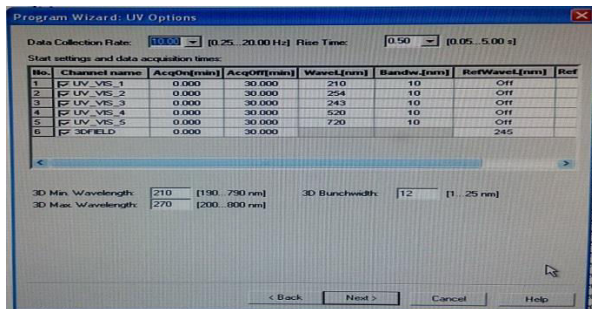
Program Wizard: UV Options

Data Collection Rate: 10.00 [0.25...20.00 Hz] Rise Time: 0.50 [0.05...5.00 s]

Start settings and data acquisition times:

| No. | Channel name | AcqOn[min] | AcqOff[min] | WaveL[nm] | Bandw.[nm] | RefWaveL[nm] | Ref |
|---|---|---|---|---|---|---|---|
| 1 | UV_VIS_1 | 0.000 | 30.000 | 210 | 10 | Off | |
| 2 | UV_VIS_2 | 0.000 | 30.000 | 254 | 10 | Off | |
| 3 | UV_VIS_3 | 0.000 | 30.000 | 243 | 10 | Off | |
| 4 | UV_VIS_4 | 0.000 | 30.000 | 520 | 10 | Off | |
| 5 | UV_VIS_5 | 0.000 | 30.000 | 720 | 10 | Off | |
| 6 | 3DFIELD | 0.000 | 30.000 | | | 245 | |

3D Min. Wavelength: 210 [190...790 nm] 3D Bunchwidth: 12 [1...25 nm]
3D Max. Wavelength: 270 [200...800 nm]

< Back Next > Cancel Help